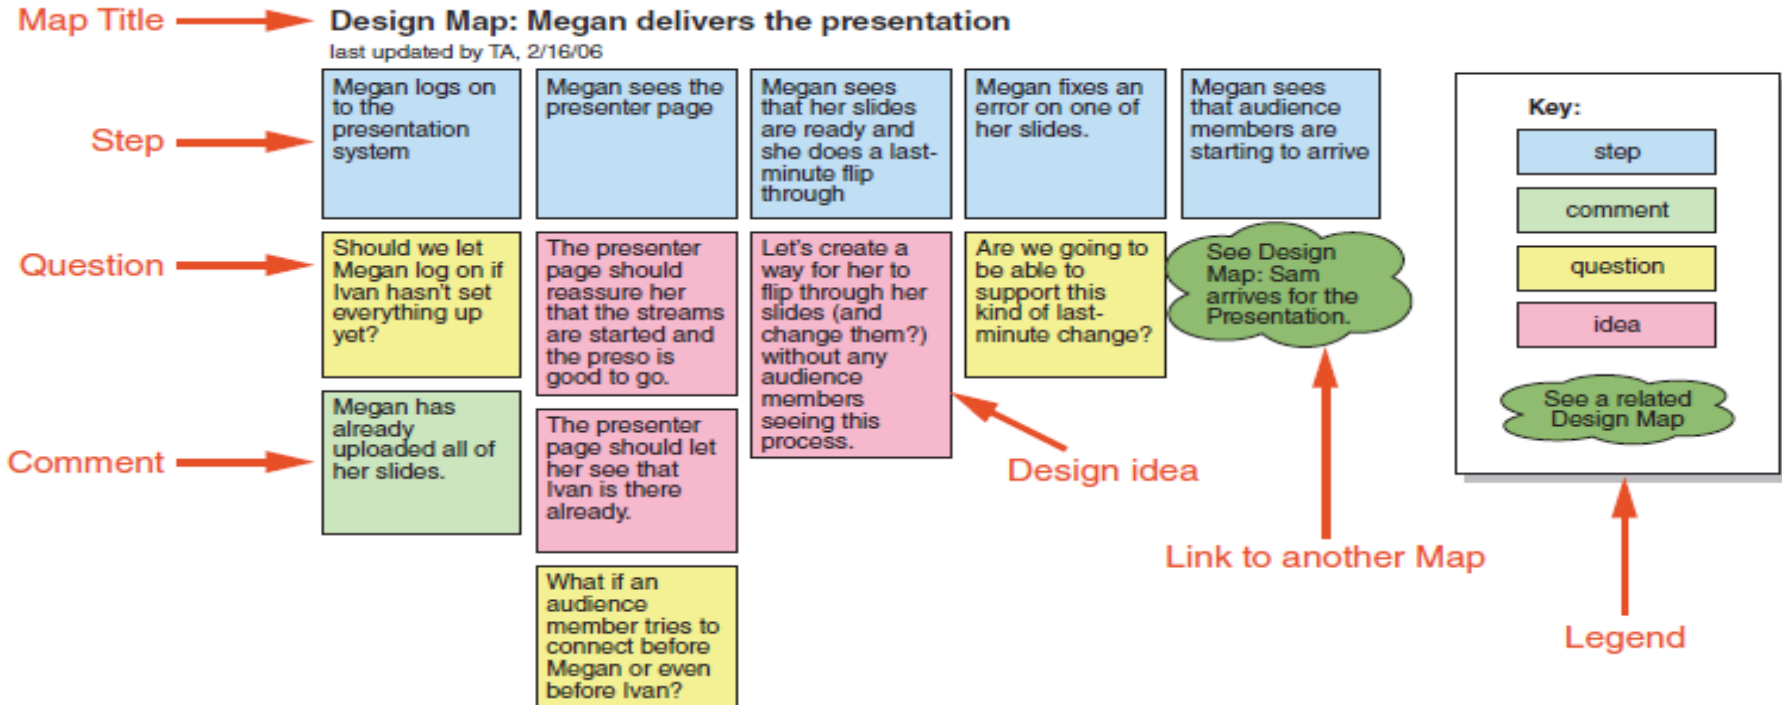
Map Title

Design Map: Megan delivers the presentation
last updated by TA, 2/16/06

Step

Question

Comment

Megan logs on to the presentation system

Megan sees the presenter page

Megan sees that her slides are ready and she does a last-minute flip through

Megan fixes an error on one of her slides.

Megan sees that audience members are starting to arrive

Should we let Megan log on if Ivan hasn't set everything up yet?

The presenter page should reassure her that the streams are started and the preso is good to go.

Let's create a way for her to flip through her slides (and change them?) without any audience members seeing this process.

Are we going to be able to support this kind of last-minute change?

See Design Map: Sam arrives for the Presentation.

Megan has already uploaded all of her slides.

The presenter page should let her see that Ivan is there already.

What if an audience member tries to connect before Megan or even before Ivan?

Design idea

Link to another Map

Key:
step
comment
question
idea
See a related Design Map

Legend